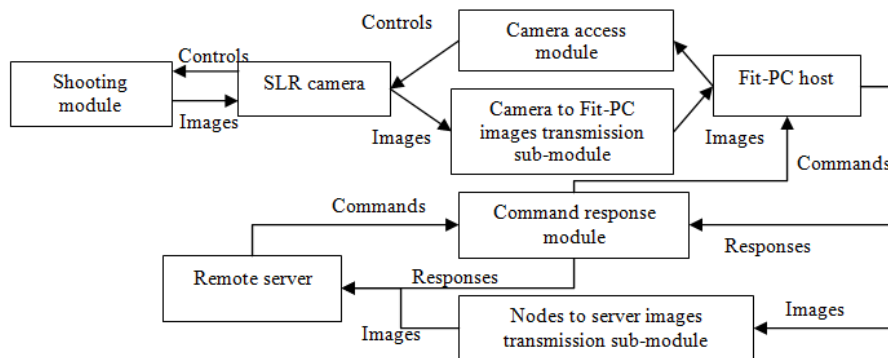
Controls

Camera access module

Controls

Shooting module

SLR camera

Fit-PC host

Images

Camera to Fit-PC images transmission sub-module

Images

Images

Commands

Commands

Command response module

Responses

Remote server

Responses

Images

Images

Nodes to server images transmission sub-module